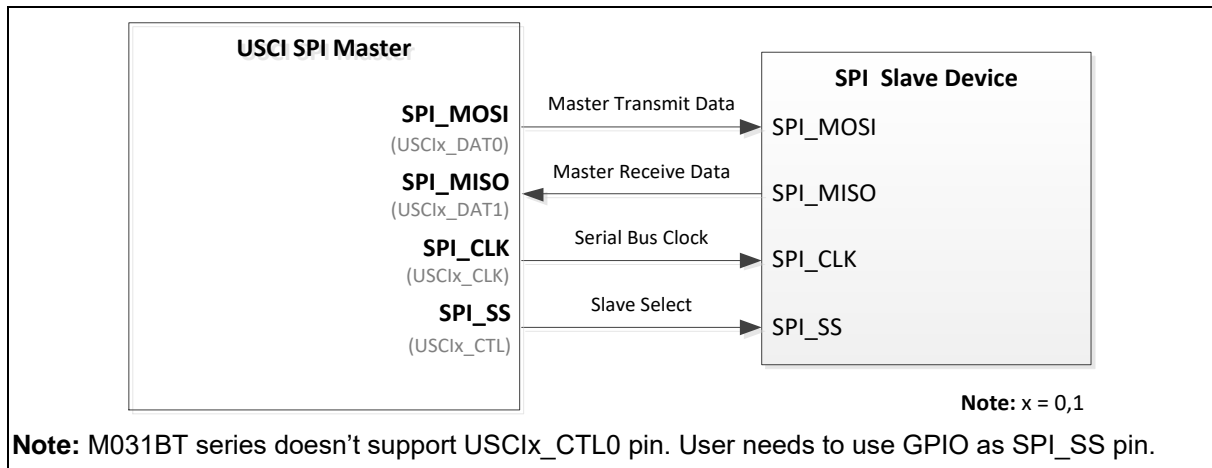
USCI SPI Master

SPI_MOSI
(USCIx_DAT0)

SPI_MISO
(USCIx_DAT1)

SPI_CLK
(USCIx_CLK)

SPI_SS
(USCIx_CTL)

Master Transmit Data

Master Receive Data

Serial Bus Clock

Slave Select

SPI Slave Device

SPI_MOSI

SPI_MISO

SPI_CLK

SPI_SS

Note: x = 0,1

Note: M031BT series doesn't support USCIx_CTL0 pin. User needs to use GPIO as SPI_SS pin.